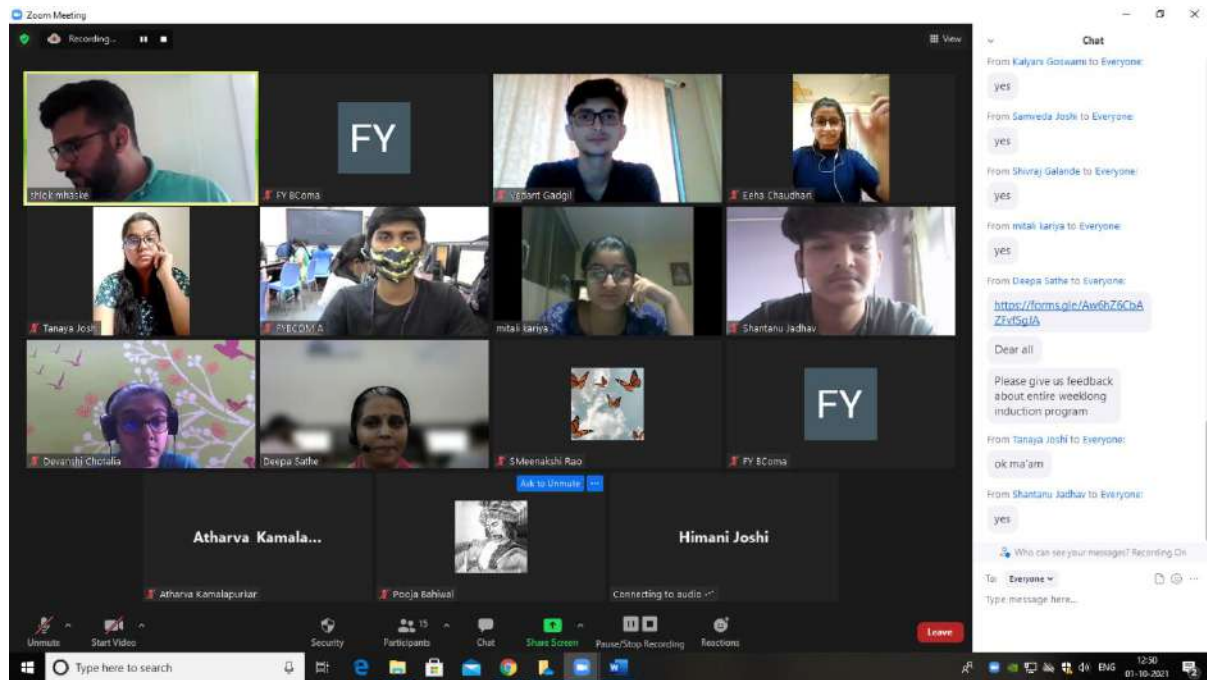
Zoom Meeting

Recording...

View

Chat

From Kalyani Goswami to Everyone:

yes

From Samveda Joshi to Everyone:

yes

From Shivraj Galande to Everyone:

yes

From mitali kariya to Everyone:

yes

From Deepa Sathe to Everyone:

https://forms.gle/Aw6hZ6CbAZFvfSgJA

Dear all

Please give us feedback about entire weeklong induction program

From Tanaya Joshi to Everyone:

ok ma'am

From Shantanu Jadhav to Everyone:

yes

Who can see your messages? Recording On

To: Everyone

Type message here...

FY

FY

shlok mhaske

FY BComa

Vedant Gadgil

Esha Chaudhari

Tanaya Joshi

FYBCOM A

mitali kariya

Shantanu Jadhav

Devanshi Chotalia

Deepa Sathe

SMeenakshi Rao

FY BComa

Ask to Unmute

Atharva Kamala...

Himani Joshi

Atharva Kamalapurkar

Pooja Bahiwal

Connecting to audio

Unmute

Start Video

Security

Participants 15

Chat

Share Screen

Pause/Stop Recording

Reactions

Leave

Type here to search

ENG

12:50

01-10-2021